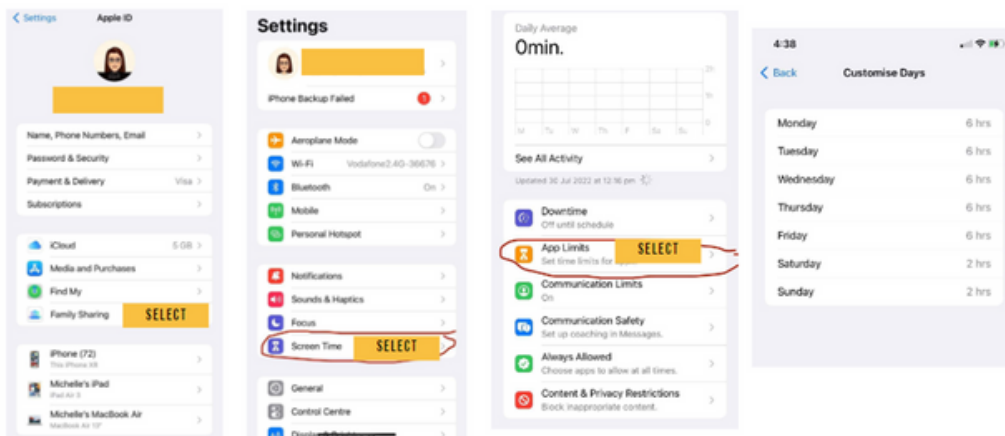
Settings Apple ID

Name, Phone Numbers, Email
Password & Security
Payment & Delivery Visa
Subscriptions

iCloud 5 GB
Media and Purchases
Find My
Family Sharing SELECT

iPhone (72)
This iPhone XR
Michelle's iPad
Michelle's MacBook Air
MacBook Air 13"

Settings

iPhone Backup Failed 1

Aeroplane Mode
Wi-Fi Vodafone2.4G-36676
Bluetooth On
Mobile
Personal Hotspot

Notifications
Sounds & Haptics
Focus
Screen Time SELECT

General
Control Centre
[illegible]

Daily Average
0min.
2h
1h
0
M T W T F S S

See All Activity
Updated 30 Jul 2022 at 12:16 pm

Downtime
Off until schedule
App Limits SELECT
Set time limits for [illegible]
Communication Limits
On
Communication Safety
Set up coaching in Messages.
Always Allowed
Choose apps to allow at all times.
Content & Privacy Restrictions
Block inappropriate content.

4:38
Back Customise Days

| Monday | 6 hrs |
|---|---|
| Tuesday | 6 hrs |
| Wednesday | 6 hrs |
| Thursday | 6 hrs |
| Friday | 6 hrs |
| Saturday | 2 hrs |
| Sunday | 2 hrs |